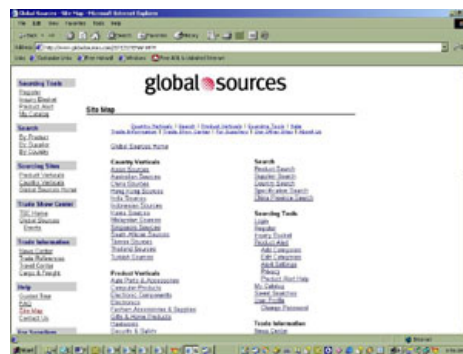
Global Sources - Site Map - Microsoft Internet Explorer

File Edit View Favorites Tools Help

Back Search Favorites History

Address http://www.globalsources.com/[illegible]

Links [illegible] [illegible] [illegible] Windows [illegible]

global sources

Site Map

Sourcing Tools
Register
Inquiry Basket
Product Alert
My Catalog

Search
By Product
By Supplier
By Country

Sourcing Sites
Product Verticals
Country Verticals
Global Sources Home

Trade Show Center
TSC Home
Global Sources
Events

Trade Information
News Center
Trade References
Trend Center
Laws & Regulations

Help
Contact Now
FAQ
Site Map
Contact Us

Buy Securities

Country Verticals | Search | Product Verticals | Sourcing Tools | Help
Trade Information | Trade Show Center | For Suppliers | Use Other Sites | About Us

Global Sources Home

Country Verticals
Asian Sources
Australian Sources
China Sources
Hong Kong Sources
India Sources
Indonesian Sources
Korea Sources
Malaysian Sources
Singapore Sources
South African Sources
Taiwan Sources
Thailand Sources
Turkish Sources

Product Verticals
Auto Parts & Accessories
Computer Products
Electronic Components
Electronics
Fashion Accessories & Supplies
Gifts & Home Products
Hardware
Security & Safety

Search
Product Search
Supplier Search
Country Search
Specification Search
China Province Search

Sourcing Tools
Login
Register
Inquiry Basket
Product Alert
Add Categories
Edit Categories
Alert Settings
Privacy
Product Alert Help
My Catalog
Saved Searches
User Profile
Change Password

Trade Information
News Center

Internet